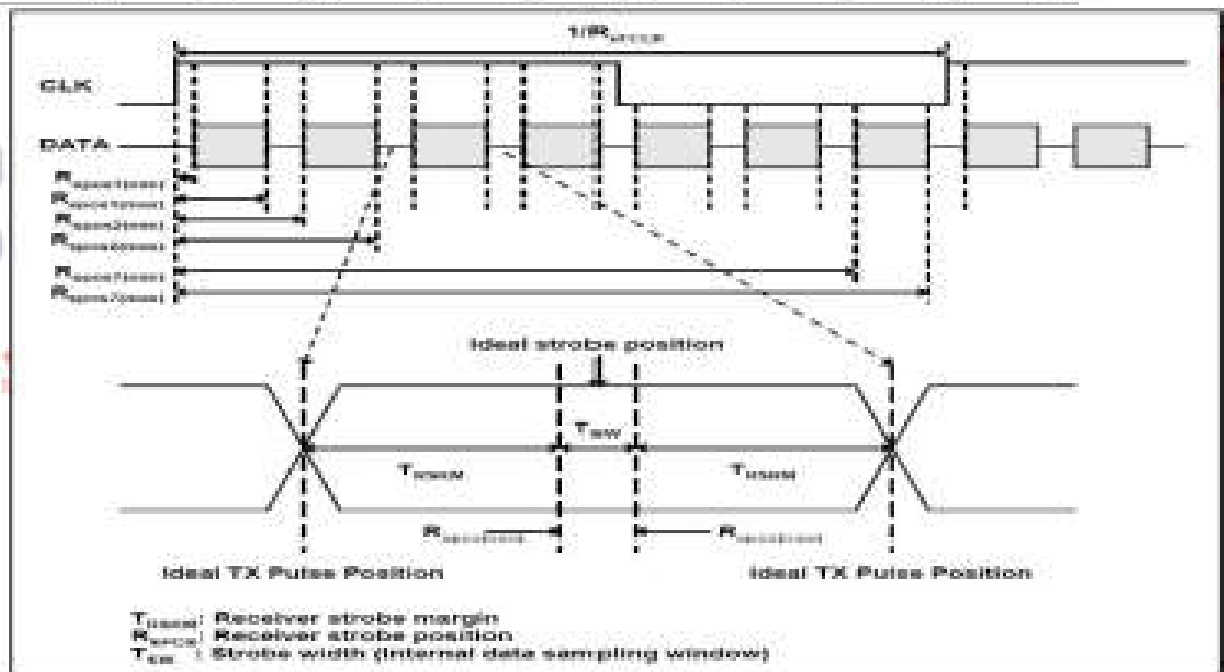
$1/R_{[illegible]}$

CLK

DATA

$R_{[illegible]}$

$R_{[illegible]}$

$R_{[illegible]}$

$R_{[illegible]}$

$R_{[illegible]}$

$R_{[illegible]}$

Ideal strobe position

$T_{SW}$

$T_{RSRM}$

$T_{RSRM}$

$R_{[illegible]}$

$R_{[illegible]}$

Ideal TX Pulse Position

Ideal TX Pulse Position

$T_{RSRM}$: Receiver strobe margin
$R_{SPOS}$: Receiver strobe position
$T_{SW}$ : Strobe width (internal data sampling window)